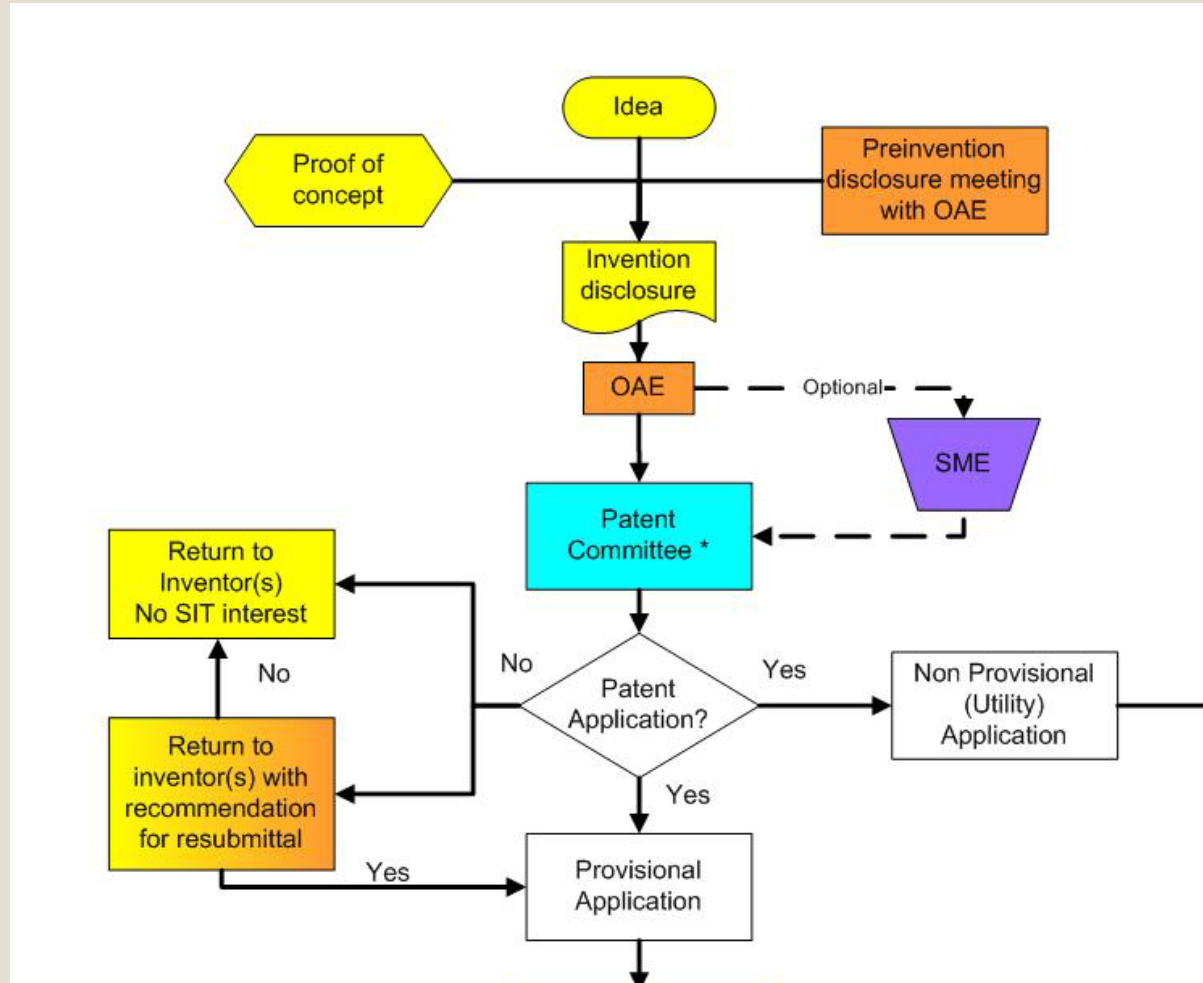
Idea

Proof of concept

Preinvention disclosure meeting with OAE

Invention disclosure

OAE

Optional

SME

Patent Committee *

Return to Inventor(s) No SIT interest

No

No

Patent Application?

Yes

Non Provisional (Utility) Application

Return to inventor(s) with recommendation for resubmittal

Yes

Yes

Provisional Application